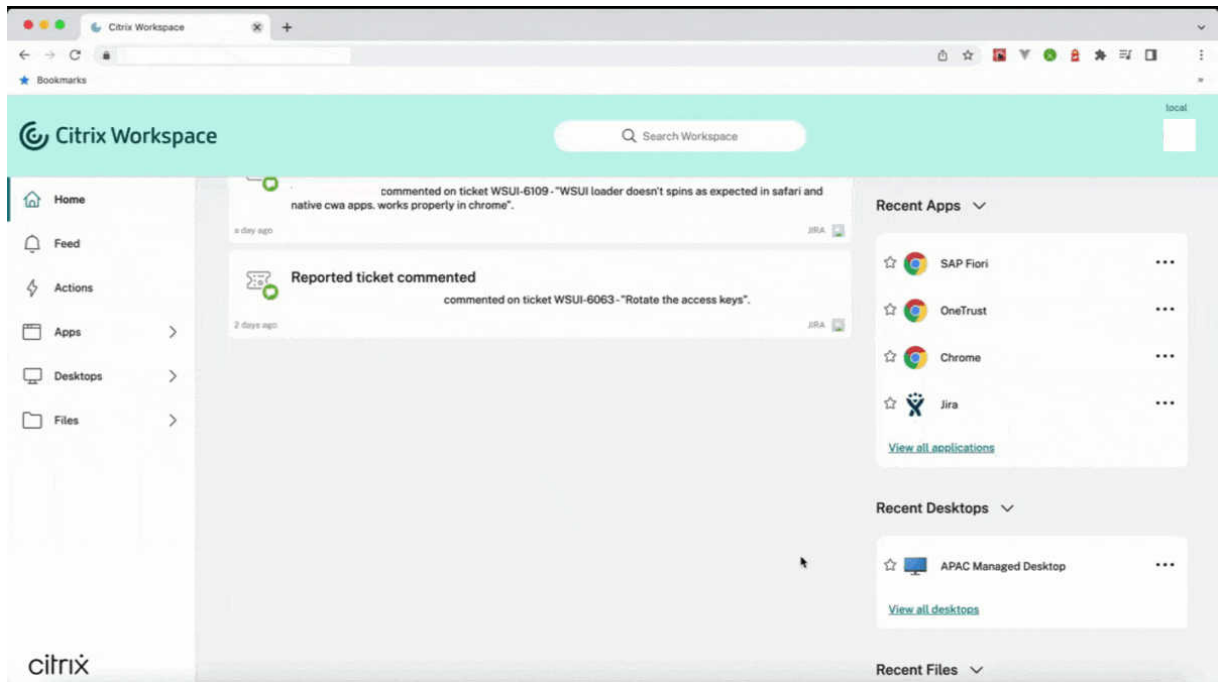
Citrix Workspace
Bookmarks

Citrix Workspace
Search Workspace
local

Home
Feed
Actions
Apps
Desktops
Files

commented on ticket WSUI-6109 - "WSUI loader doesn't spins as expected in safari and native cwa apps. works properly in chrome".
a day ago
JIRA

Reported ticket commented
commented on ticket WSUI-6063 - "Rotate the access keys".
2 days ago
JIRA

Recent Apps
SAP Fiori
OneTrust
Chrome
Jira
View all applications

Recent Desktops
APAC Managed Desktop
View all desktops

Recent Files

citrix